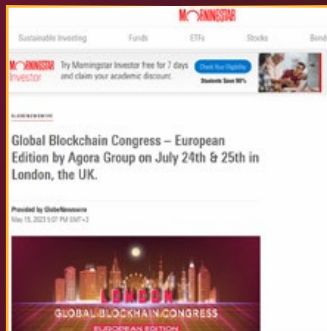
MORNINGSTAR

Sustainable Investing Funds ETFs Stocks Bonds

MORNINGSTAR Investor Try Morningstar Investor free for 7 days and claim your academic discount. Check Your Eligibility Students Save 50%

GLOBENEWSWIRE

Global Blockchain Congress – European Edition by Agora Group on July 24th & 25th in London, the UK.

Provided by GlobeNewswire
May 15, 2023 5:07 PM GMT+3

LONDON
GLOBAL BLOCKCHAIN CONGRESS
EUROPEAN EDITION